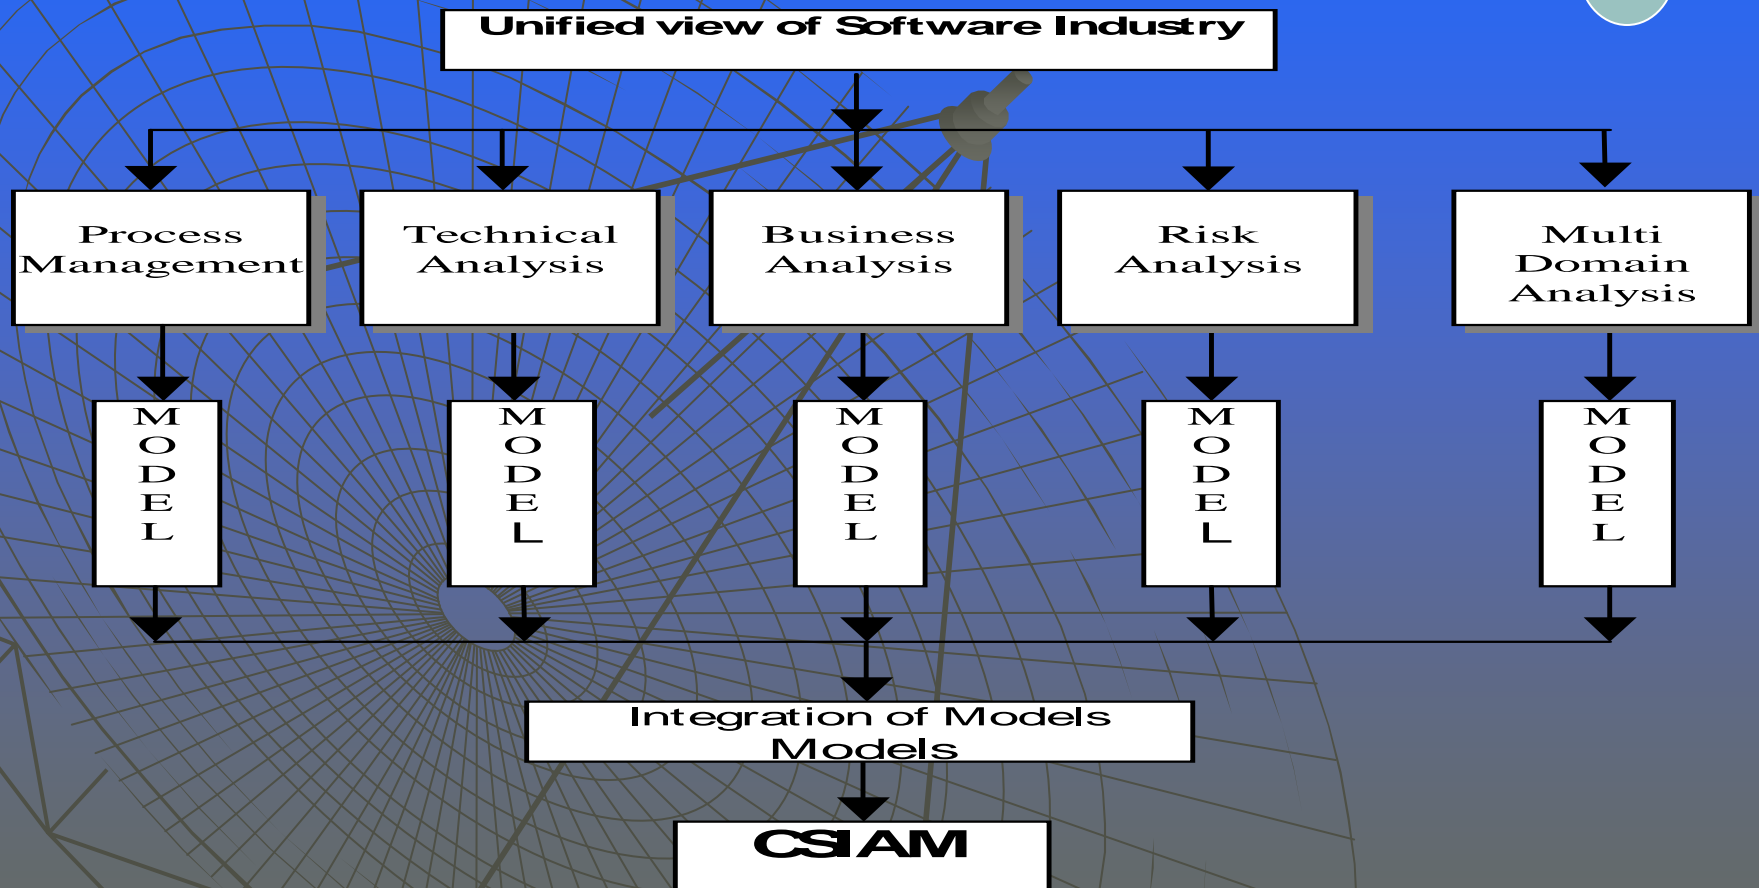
Unified view of Software Industry

Process Management

Technical Analysis

Business Analysis

Risk Analysis

Multi Domain Analysis

M O D E L

M O D E L

M O D E L

M O D E L

M O D E L

Integration of Models Models

CSIAM